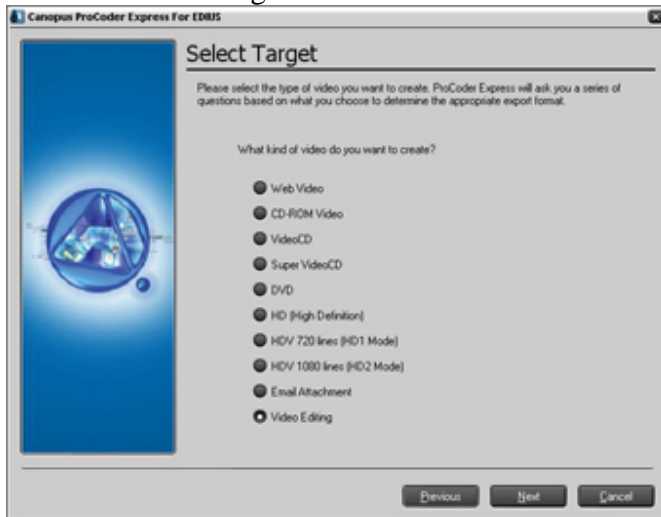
Canopus ProCoder Express For EDIUS

Select Target

Please select the type of video you want to create. ProCoder Express will ask you a series of questions based on what you choose to determine the appropriate export format.

What kind of video do you want to create?

Web Video

CD-ROM Video

VideoCD

Super VideoCD

DVD

HD (High Definition)

HDV 720 lines (HD1 Mode)

HDV 1080 lines (HD2 Mode)

Email Attachment

Video Editing

Previous

Next

Cancel